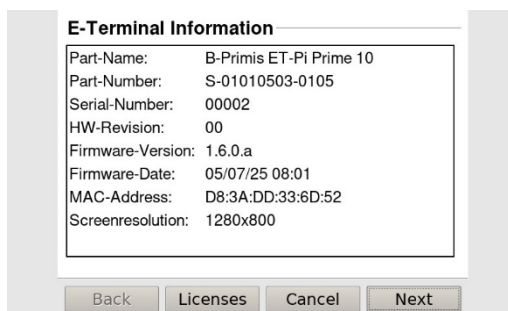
E-Terminal Information

| | |
|---|---|
| Part-Name: | B-Primis ET-Pi Prime 10 |
| Part-Number: | S-01010503-0105 |
| Serial-Number: | 00002 |
| HW-Revision: | 00 |
| Firmware-Version: | 1.6.0.a |
| Firmware-Date: | 05/07/25 08:01 |
| MAC-Address: | D8:3A:DD:33:6D:52 |
| Screenresolution: | 1280x800 |

Back Licenses Cancel Next